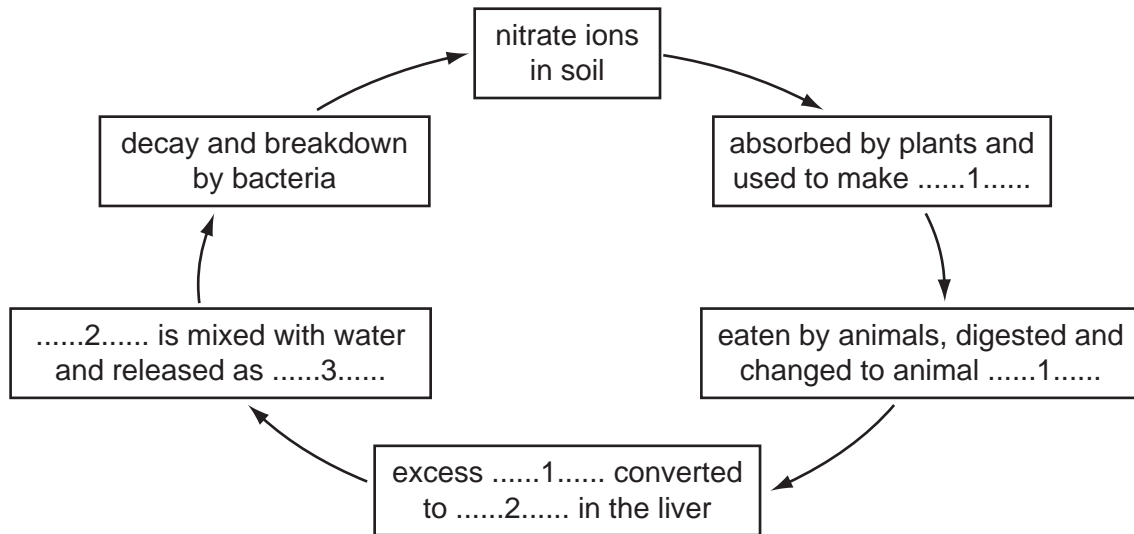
nitrate ions in soil

absorbed by plants and used to make ......1......

eaten by animals, digested and changed to animal ......1......

excess ......1...... converted to ......2...... in the liver

......2...... is mixed with water and released as ......3......

decay and breakdown by bacteria